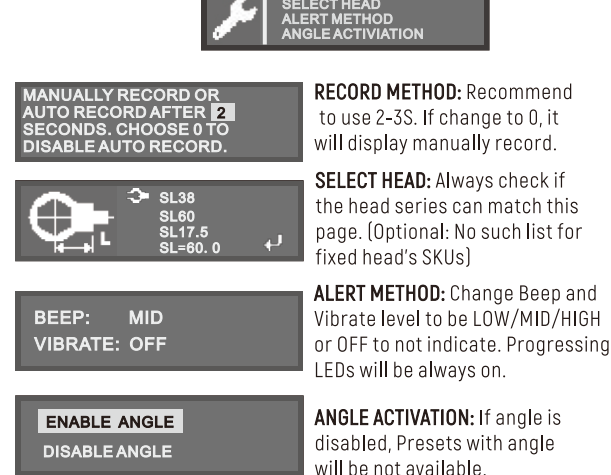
SELECT HEAD
ALERT METHOD
ANGLE ACTIVATION

MANUALLY RECORD OR AUTO RECORD AFTER 2 SECONDS. CHOOSE 0 TO DISABLE AUTO RECORD.

RECORD METHOD: Recommend to use 2-3S. If change to 0, it will display manually record.

L

SL38
SL60
SL17.5
SL=60. 0

SELECT HEAD: Always check if the head series can match this page. (Optional: No such list for fixed head's SKUs)

BEEP: MID
VIBRATE: OFF

ALERT METHOD: Change Beep and Vibrate level to be LOW/MID/HIGH or OFF to not indicate. Progressing LEDs will be always on.

ENABLE ANGLE
DISABLE ANGLE

ANGLE ACTIVATION: If angle is disabled, Presets with angle will be not available.